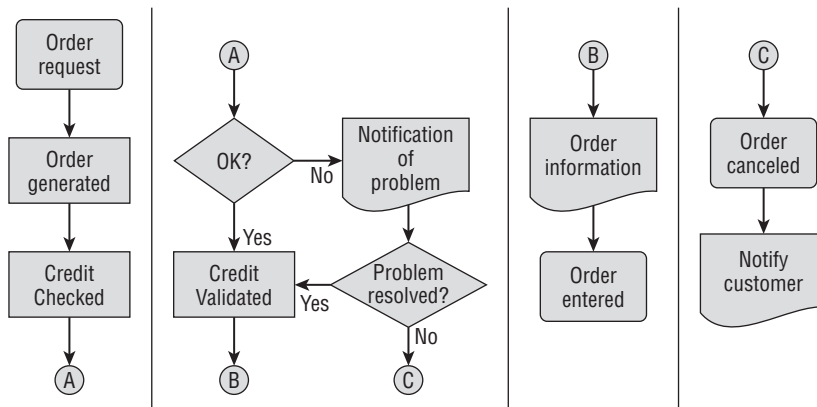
Order request

Order generated

Credit Checked

A

A

OK?

No

Notification of problem

Yes

Credit Validated

Yes

Problem resolved?

No

B

C

B

Order information

Order entered

C

Order canceled

Notify customer